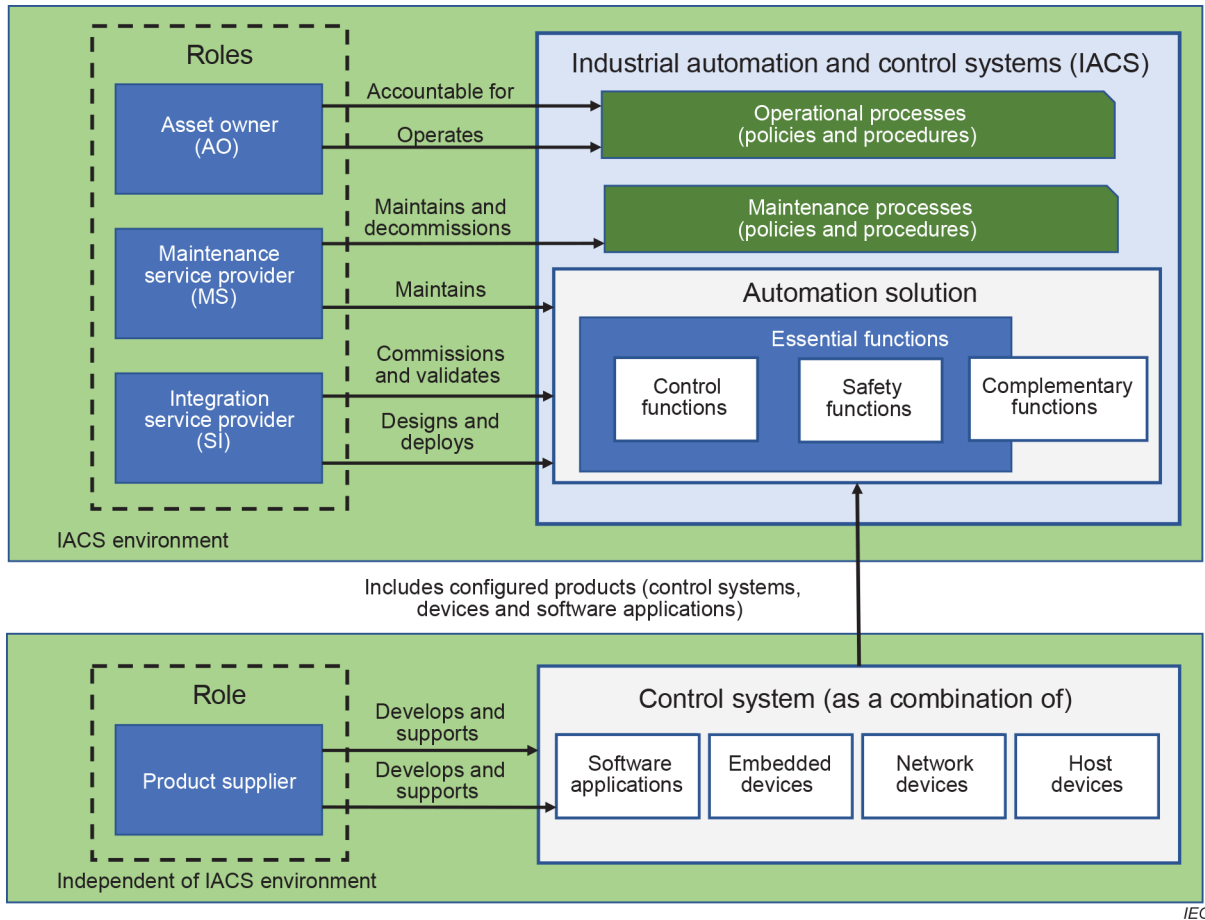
Roles

Asset owner (AO)

Maintenance service provider (MS)

Integration service provider (SI)

Accountable for

Operates

Maintains and decommissions

Maintains

Commissions and validates

Designs and deploys

Industrial automation and control systems (IACS)

Operational processes (policies and procedures)

Maintenance processes (policies and procedures)

Automation solution

Essential functions

Control functions

Safety functions

Complementary functions

IACS environment

Includes configured products (control systems, devices and software applications)

Role

Product supplier

Develops and supports

Develops and supports

Control system (as a combination of)

Software applications

Embedded devices

Network devices

Host devices

Independent of IACS environment

IEC